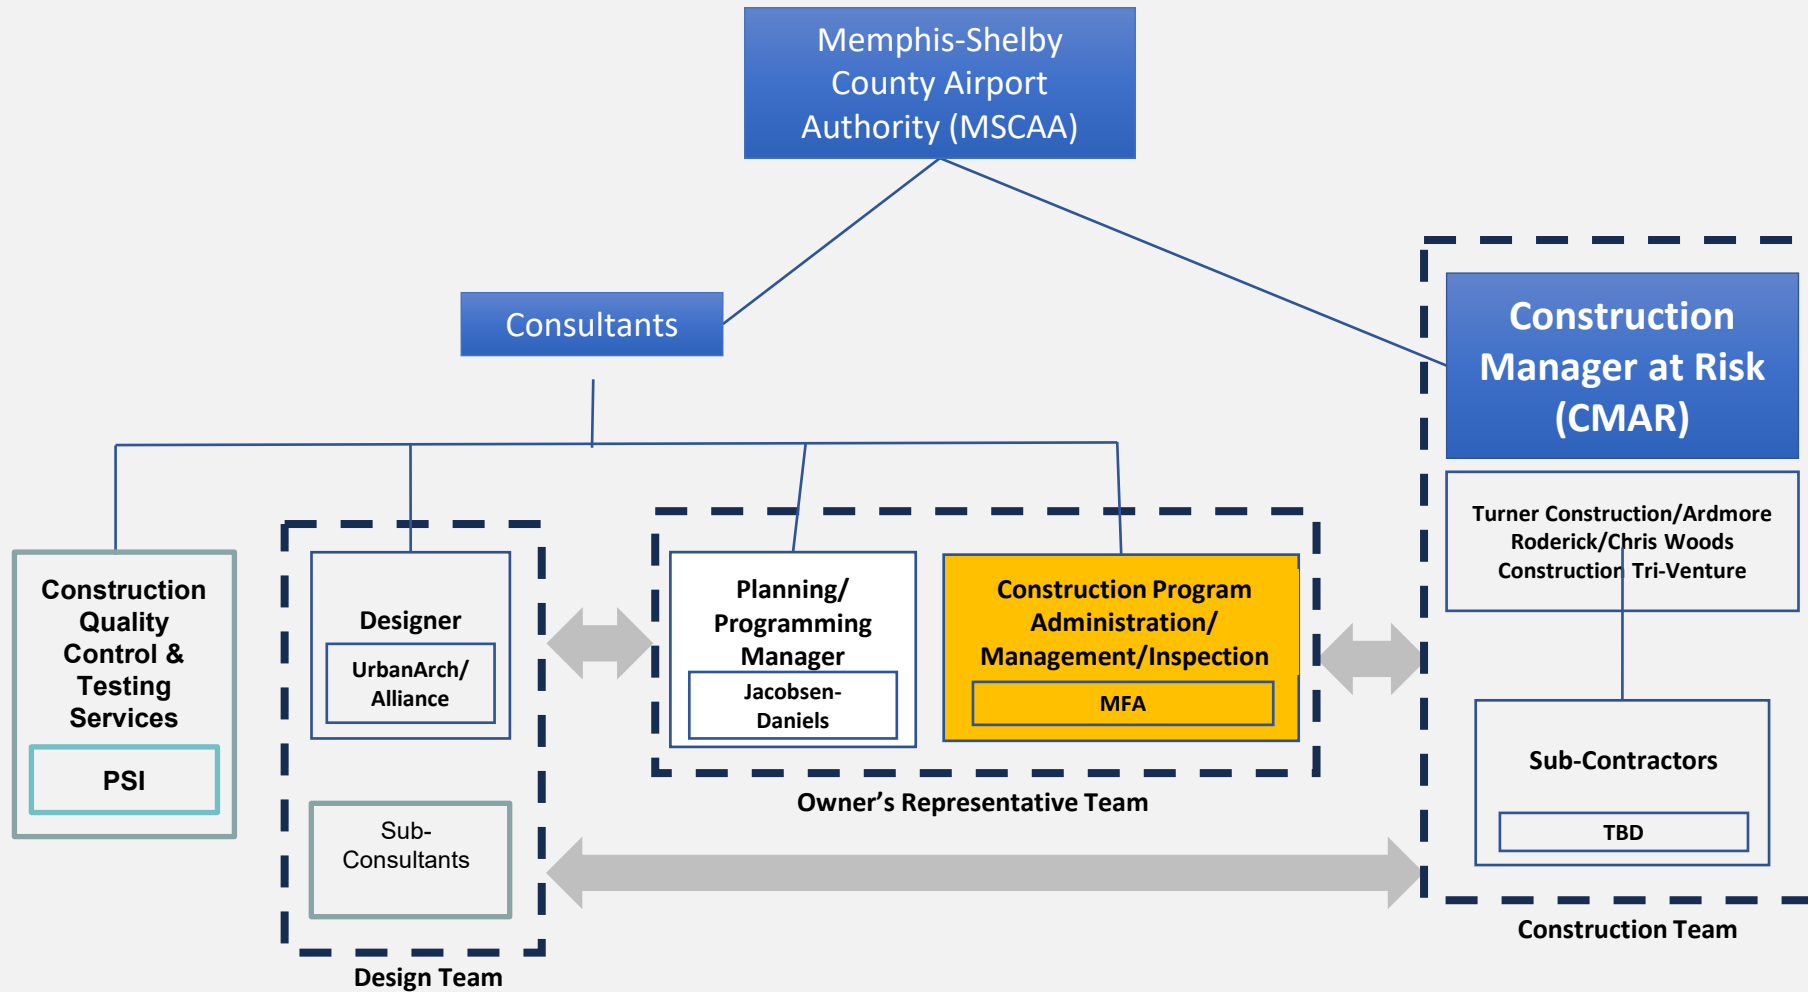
Memphis-Shelby County Airport Authority (MSCAA)

Consultants

Construction Manager at Risk (CMAR)

Turner Construction/Ardmore Roderick/Chris Woods Construction Tri-Venture

Construction Quality Control & Testing Services

PSI

Designer

UrbanArch/ Alliance

Sub-Consultants

Design Team

Planning/ Programming Manager

Jacobsen-Daniels

Construction Program Administration/ Management/Inspection

MFA

Owner's Representative Team

Sub-Contractors

TBD

Construction Team